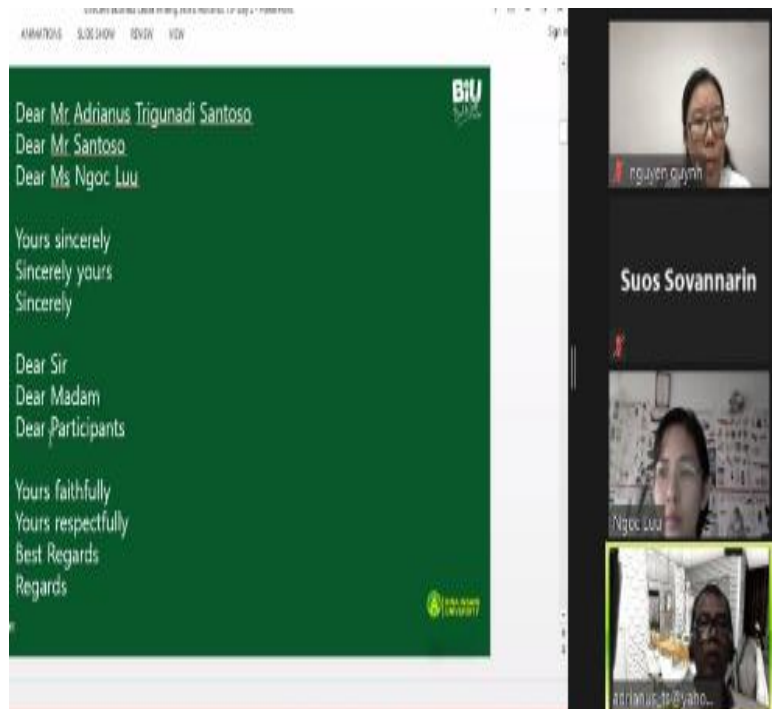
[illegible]

ANIMATIONS SLIDE SHOW REVIEW VIEW

Sign in

BiU

Dear Mr Adrianus Trigunadi Santoso
Dear Mr Santoso
Dear Ms Ngoc Luu

Yours sincerely
Sincerely yours
Sincerely

Dear Sir
Dear Madam
Dear Participants

Yours faithfully
Yours respectfully
Best Regards
Regards

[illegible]

nguyen quynh

Suos Sovannarin

Ngoc Luu

adrianus_ts@yaho...